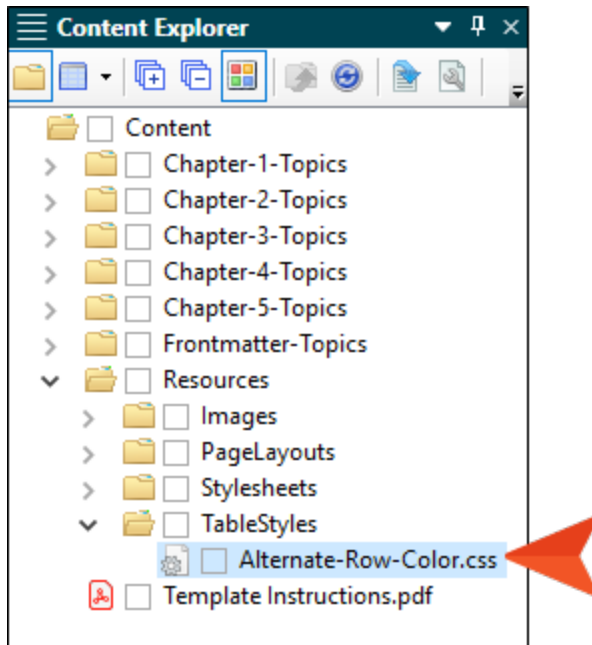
Content Explorer

Content
Chapter-1-Topics
Chapter-2-Topics
Chapter-3-Topics
Chapter-4-Topics
Chapter-5-Topics
Frontmatter-Topics
Resources
Images
PageLayouts
Stylesheets
TableStyles
Alternate-Row-Color.css
Template Instructions.pdf